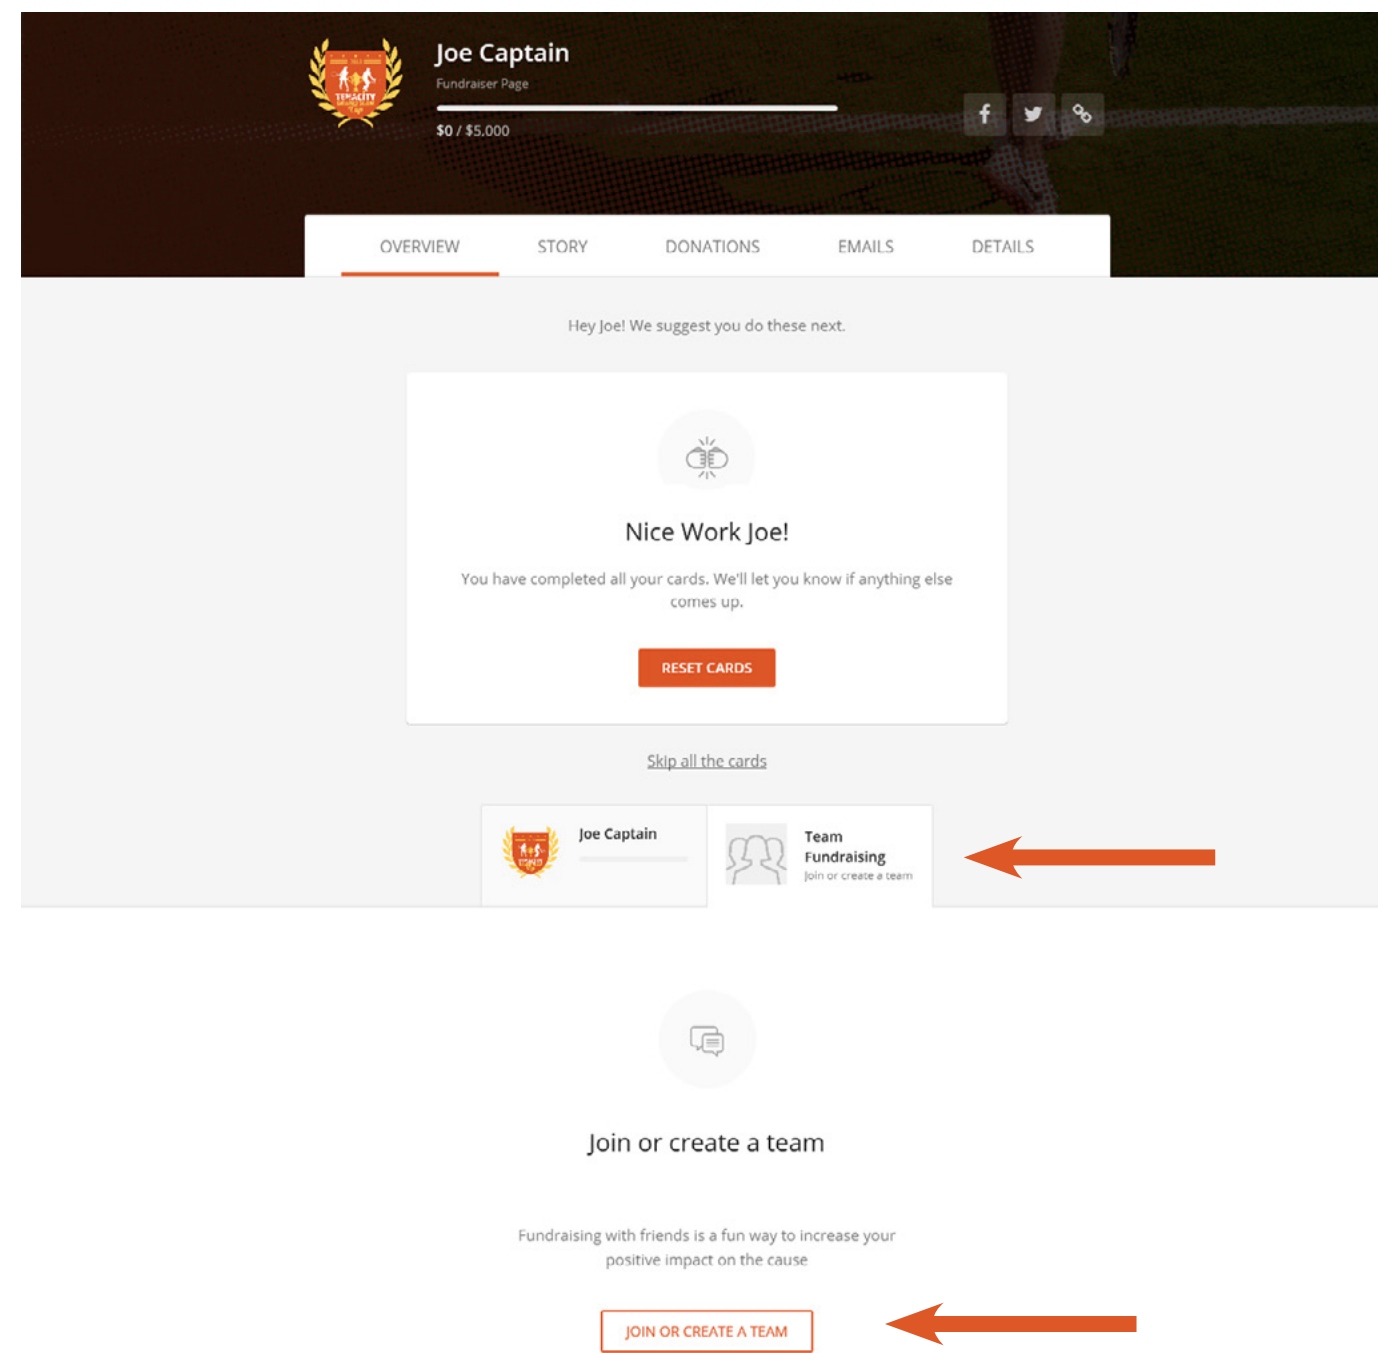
Joe Captain
Fundraiser Page
$0 / $5.000

OVERVIEW STORY DONATIONS EMAILS DETAILS

Hey Joe! We suggest you do these next.

Nice Work Joe!

You have completed all your cards. We'll let you know if anything else comes up.

RESET CARDS

Skip all the cards

Joe Captain

Team Fundraising
Join or create a team

Join or create a team

Fundraising with friends is a fun way to increase your positive impact on the cause

JOIN OR CREATE A TEAM